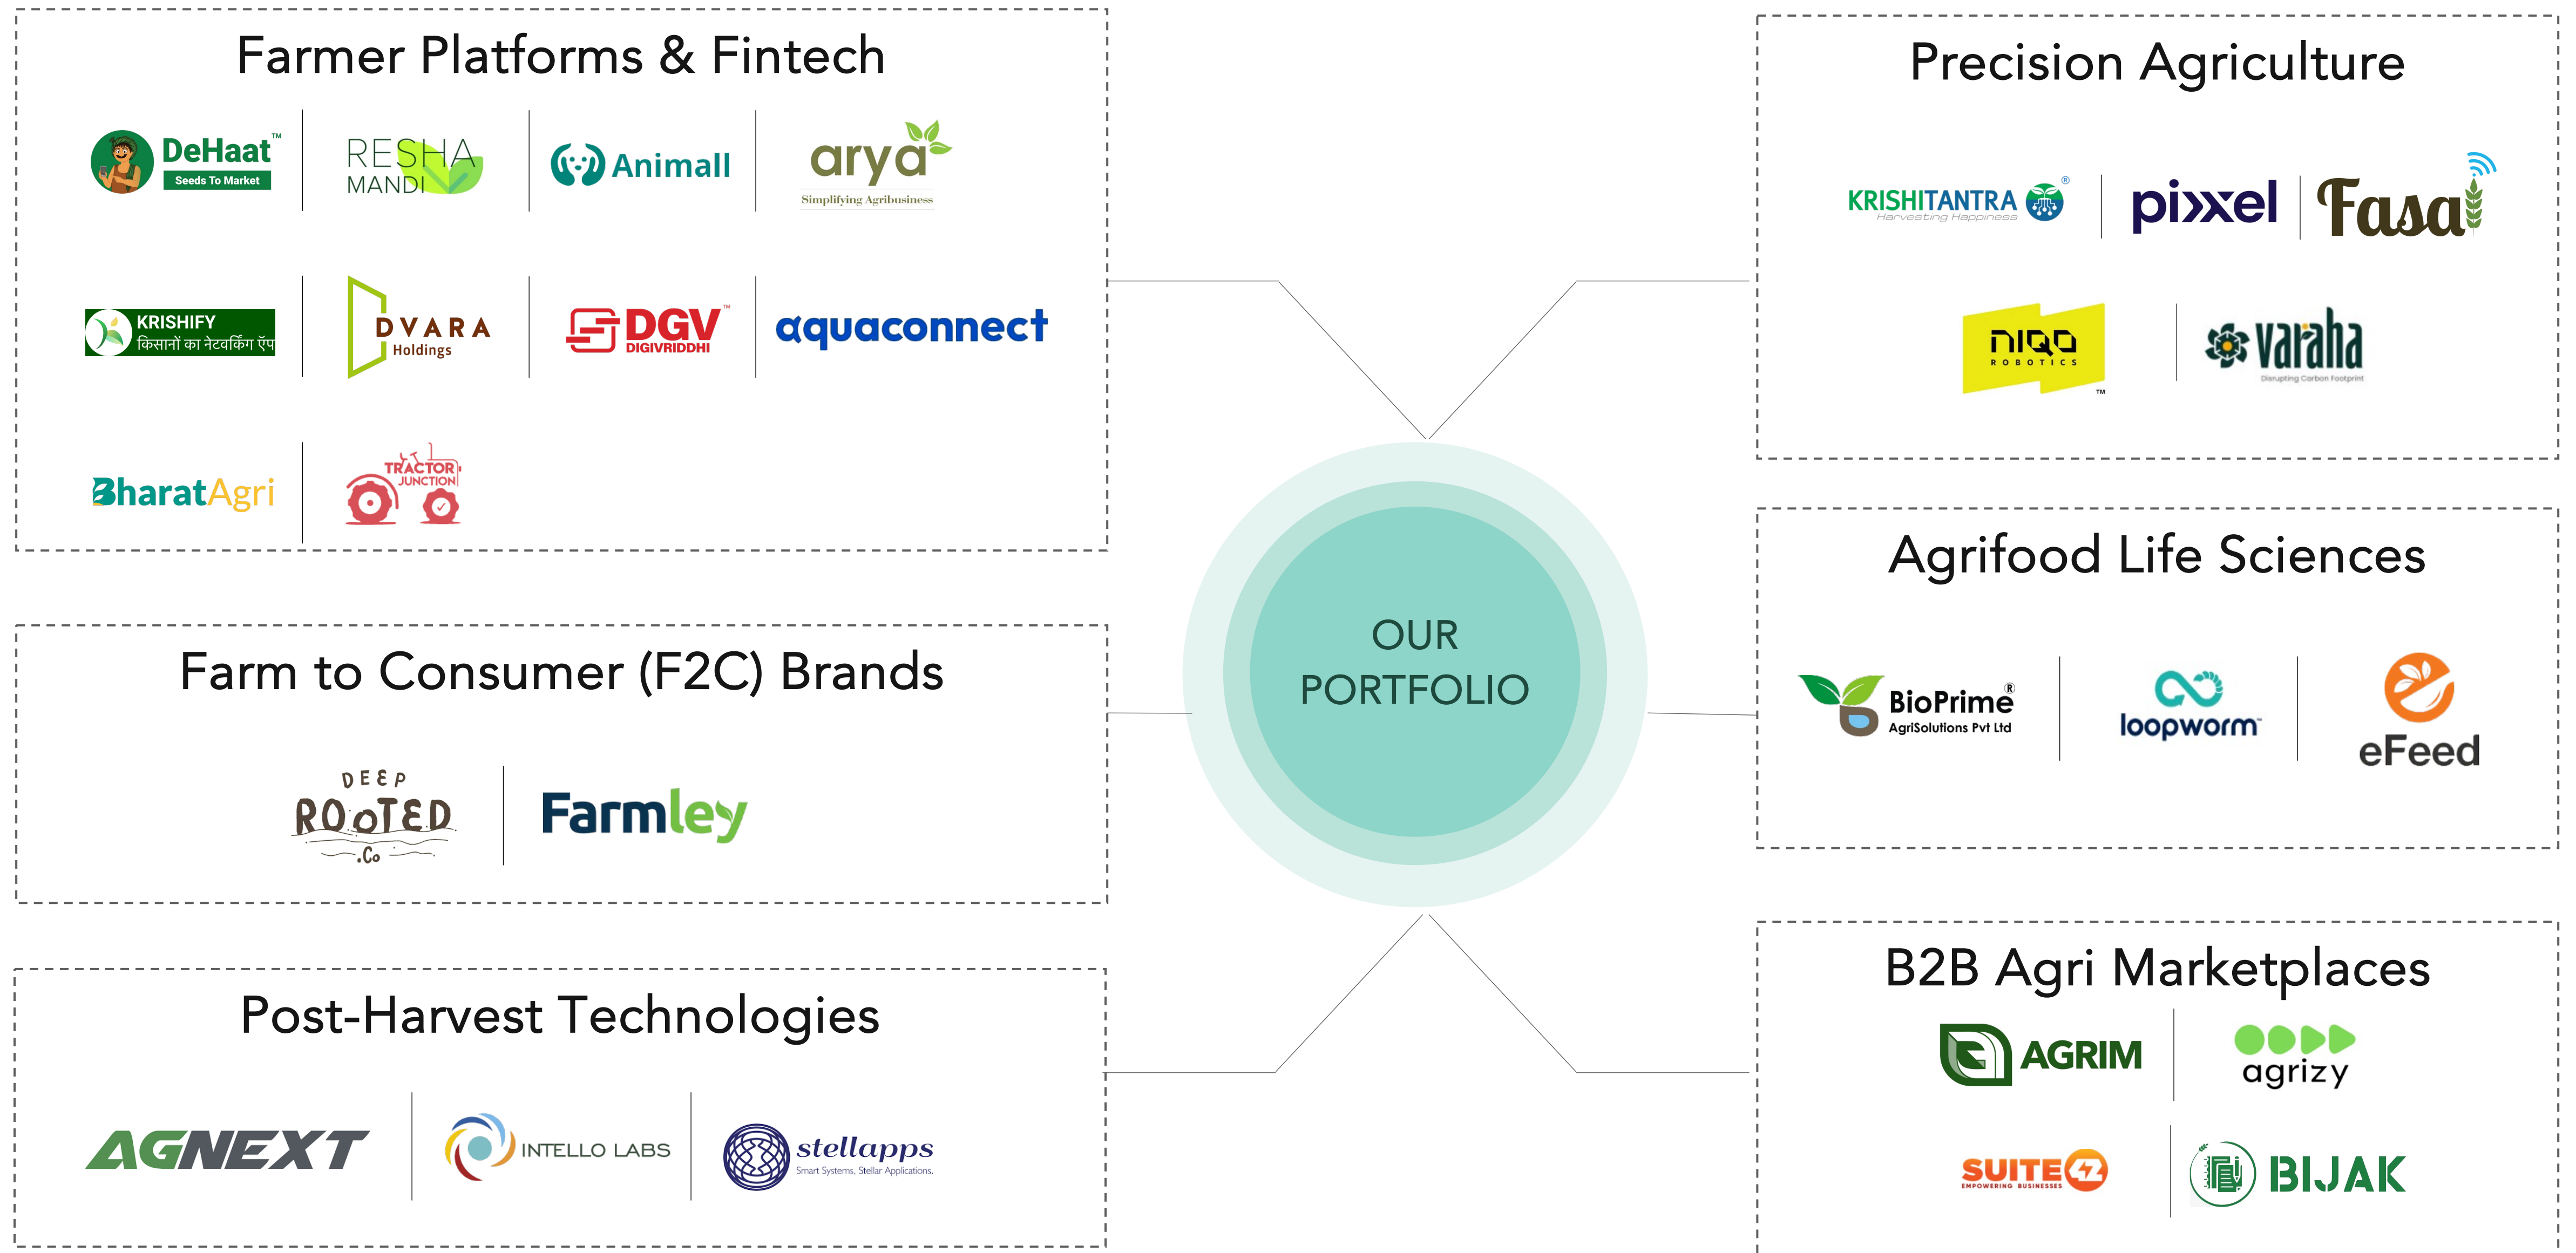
Farmer Platforms & Fintech

DeHaat™ Seeds To Market

RESHA MANDI

Animall

arya Simplifying Agribusiness

KRISHIFY किसानों का नेटवर्किंग ऐप

DVARA Holdings

DGV™ DIGIVRIDDHI

aquaconnect

BharatAgri

TRACTOR JUNCTION

Farm to Consumer (F2C) Brands

DEEP ROOTED .Co

Farmley

Post-Harvest Technologies

AGNEXT

INTELLO LABS

stellapps Smart Systems, Stellar Applications.

OUR PORTFOLIO

Precision Agriculture

KRISHITANTRA® Harvesting Happiness

pixxel

Fasal

niqo ROBOTICS™

varaha Disrupting Carbon Footprint

Agrifood Life Sciences

BioPrime® AgriSolutions Pvt Ltd

loopworm™

eFeed

B2B Agri Marketplaces

AGRIM

agrizy

SUITE47 EMPOWERING BUSINESSES

BIJAK